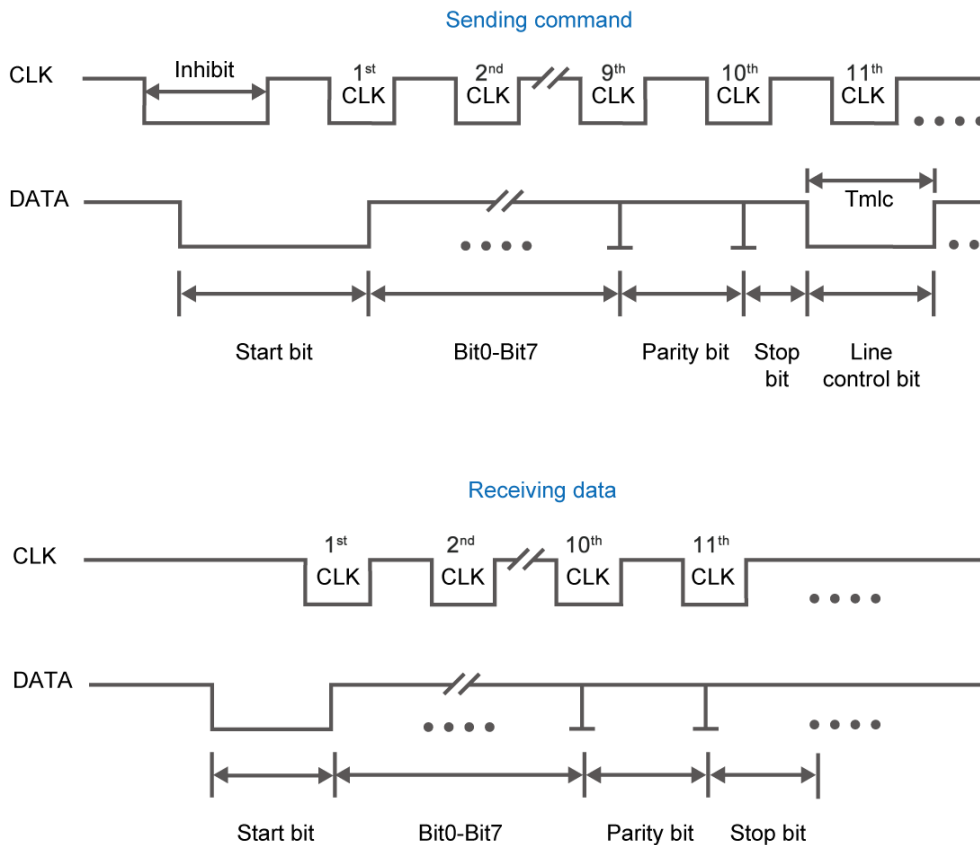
Sending command

CLK

Inhibit

$1^{st}$ CLK

$2^{nd}$ CLK

$9^{th}$ CLK

$10^{th}$ CLK

$11^{th}$ CLK

DATA

Tmlc

Start bit

Bit0-Bit7

Parity bit

Stop bit

Line control bit

Receiving data

CLK

$1^{st}$ CLK

$2^{nd}$ CLK

$10^{th}$ CLK

$11^{th}$ CLK

DATA

Start bit

Bit0-Bit7

Parity bit

Stop bit